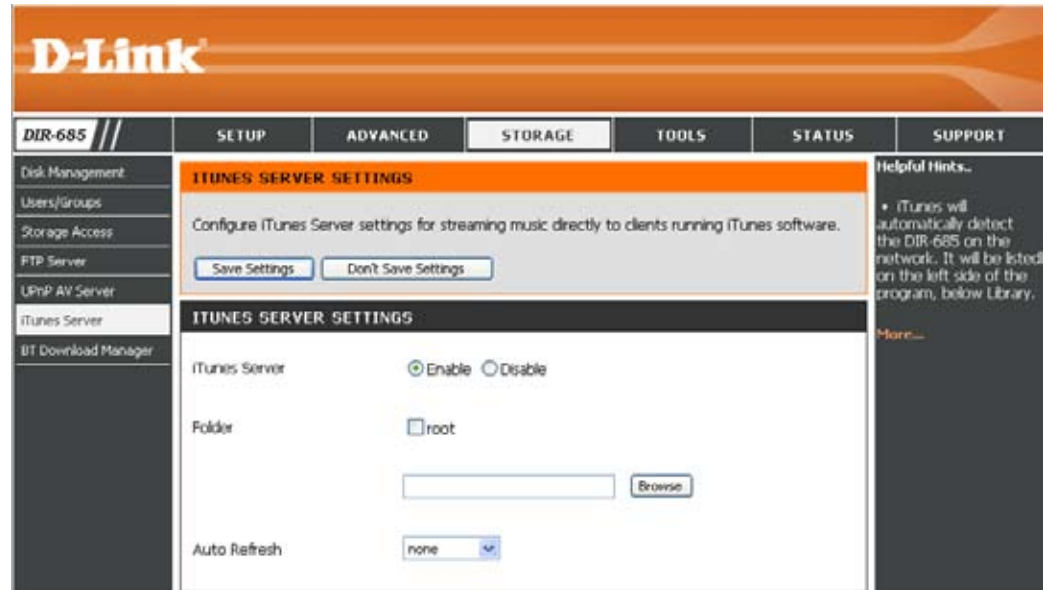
D-Link

DIR-685

SETUP | ADVANCED | STORAGE | TOOLS | STATUS | SUPPORT

Disk Management
Users/Groups
Storage Access
FTP Server
UPnP AV Server
iTunes Server
BT Download Manager

ITUNES SERVER SETTINGS

Configure iTunes Server settings for streaming music directly to clients running iTunes software.

Save Settings
Don't Save Settings

ITUNES SERVER SETTINGS

iTunes Server
Enable
Disable

Folder
root

Browse

Auto Refresh
none

Helpful Hints..

• iTunes will automatically detect the DIR-685 on the network. It will be listed on the left side of the program, below Library.

More...